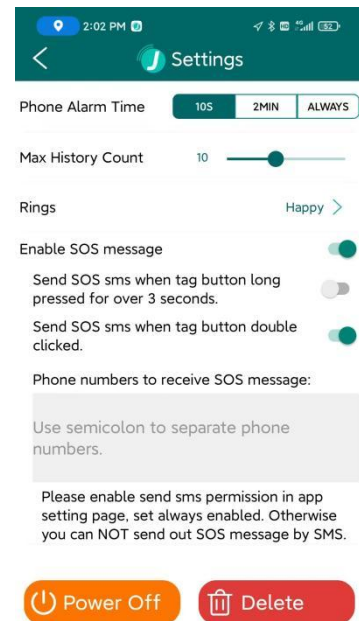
2:02 PM

Settings

Phone Alarm Time
10S
2MIN
ALWAYS

Max History Count
10

Rings
Happy

Enable SOS message

Send SOS sms when tag button long pressed for over 3 seconds.

Send SOS sms when tag button double clicked.

Phone numbers to receive SOS message:

Use semicolon to separate phone numbers.

Please enable send sms permission in app setting page, set always enabled. Otherwise you can NOT send out SOS message by SMS.

Power Off
Delete